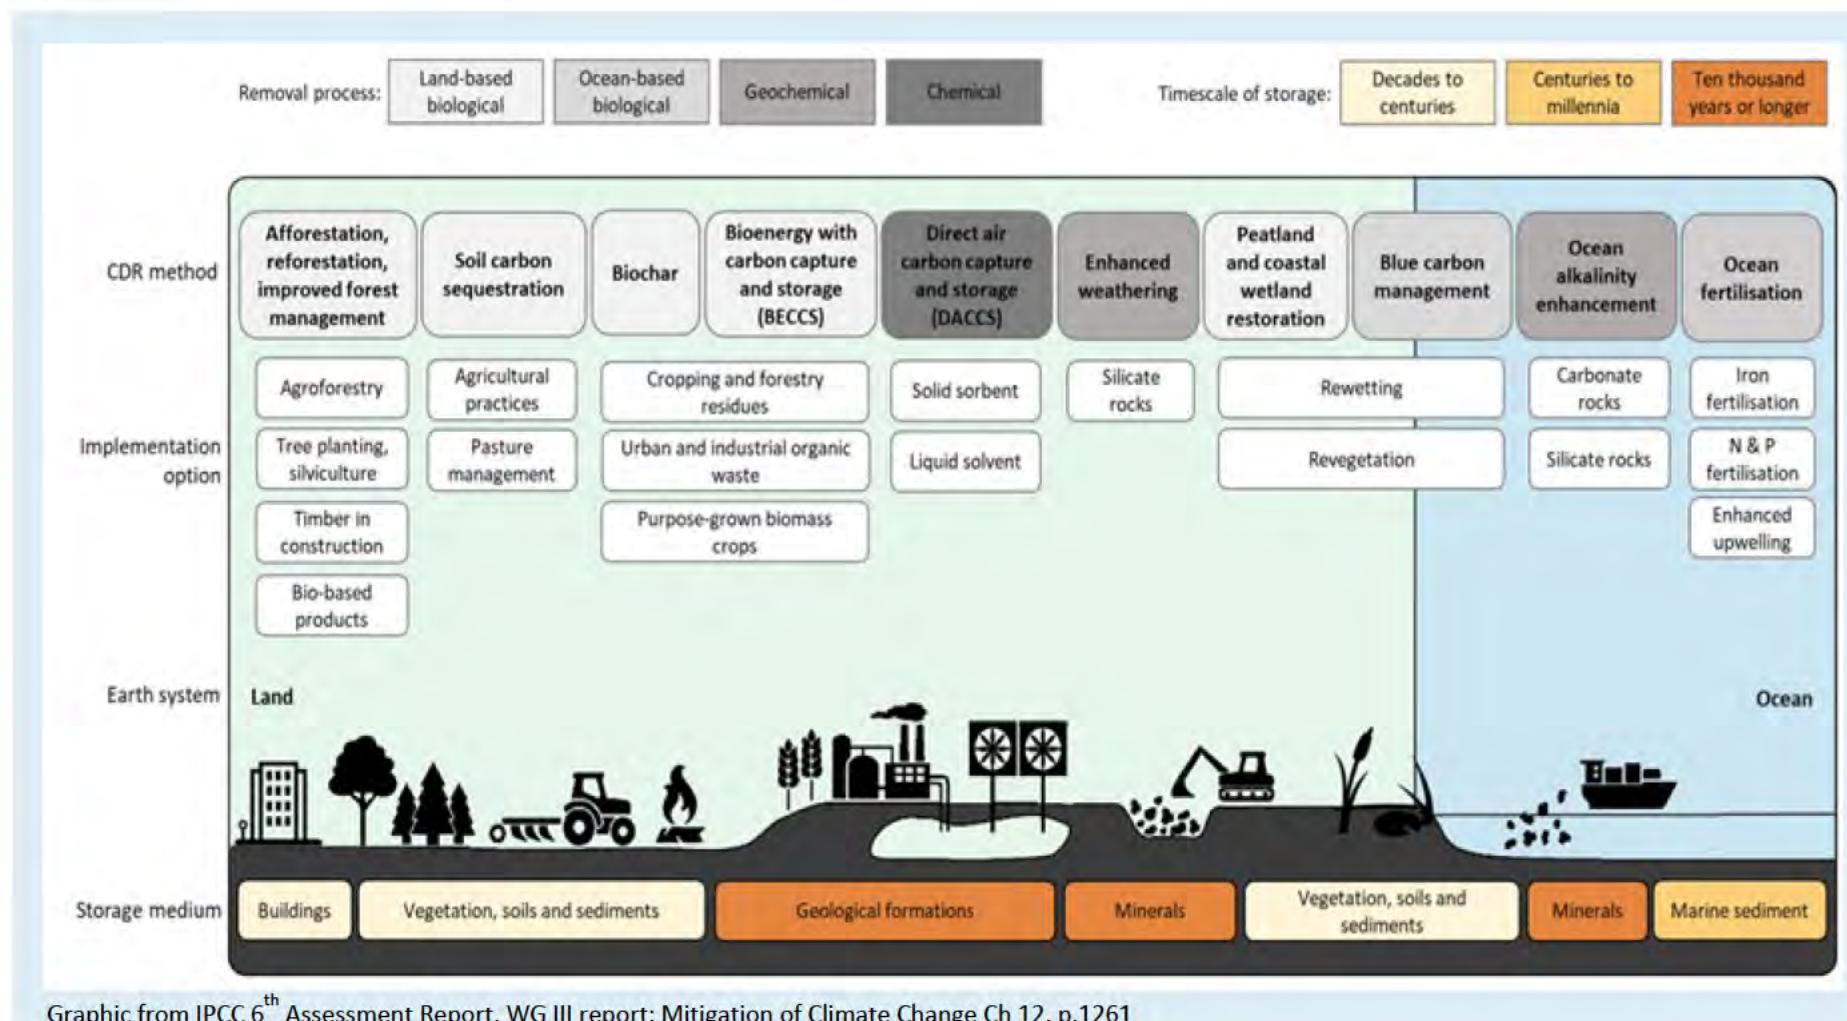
Removal process: Land-based biological | Ocean-based biological | Geochemical | Chemical

Timescale of storage: Decades to centuries | Centuries to millennia | Ten thousand years or longer

CDR method

Afforestation, reforestation, improved forest management

Soil carbon sequestration

Biochar

Bioenergy with carbon capture and storage (BECCS)

Direct air carbon capture and storage (DACCS)

Enhanced weathering

Peatland and coastal wetland restoration

Blue carbon management

Ocean alkalinity enhancement

Ocean fertilisation

Implementation option

Agroforestry

Tree planting, silviculture

Timber in construction

Bio-based products

Agricultural practices

Pasture management

Cropping and forestry residues

Urban and industrial organic waste

Purpose-grown biomass crops

Solid sorbent

Liquid solvent

Silicate rocks

Rewetting

Revegetation

Carbonate rocks

Silicate rocks

Iron fertilisation

N & P fertilisation

Enhanced upwelling

Earth system

Land

Ocean

Storage medium

Buildings

Vegetation, soils and sediments

Geological formations

Minerals

Vegetation, soils and sediments

Minerals

Marine sediment

Graphic from IPCC 6$^{th}$ Assessment Report, WG III report: Mitigation of Climate Change Ch 12, p.1261